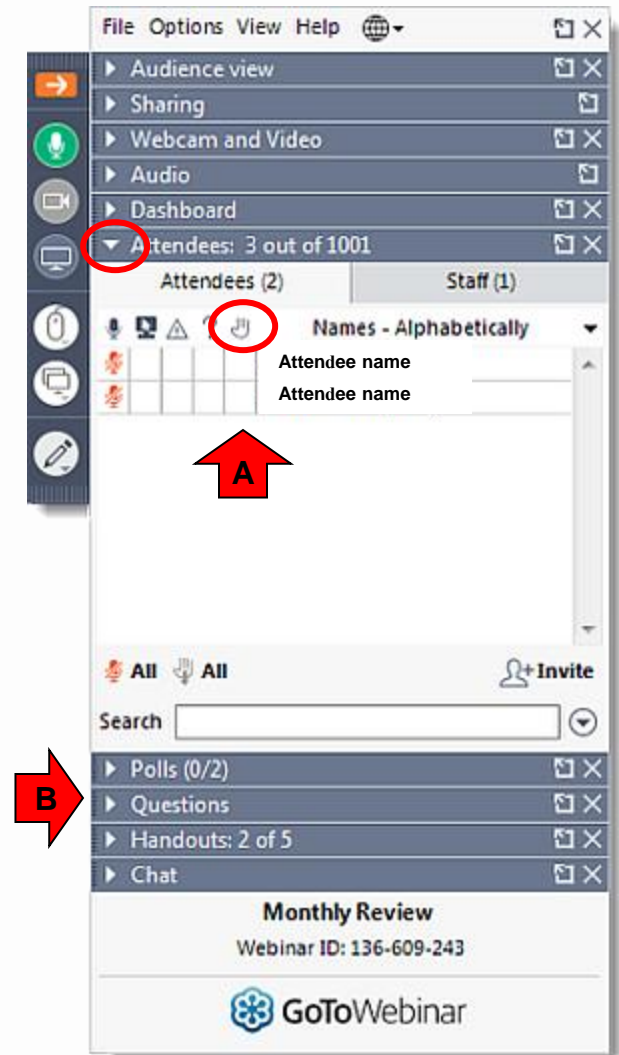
File Options View Help

Audience view

Sharing

Webcam and Video

Audio

Dashboard

Attendees: 3 out of 1001

Attendees (2)

Staff (1)

Names - Alphabetically

Attendee name

Attendee name

A

All All

Invite

Search

B

Polls (0/2)

Questions

Handouts: 2 of 5

Chat

Monthly Review

Webinar ID: 136-609-243

GoToWebinar